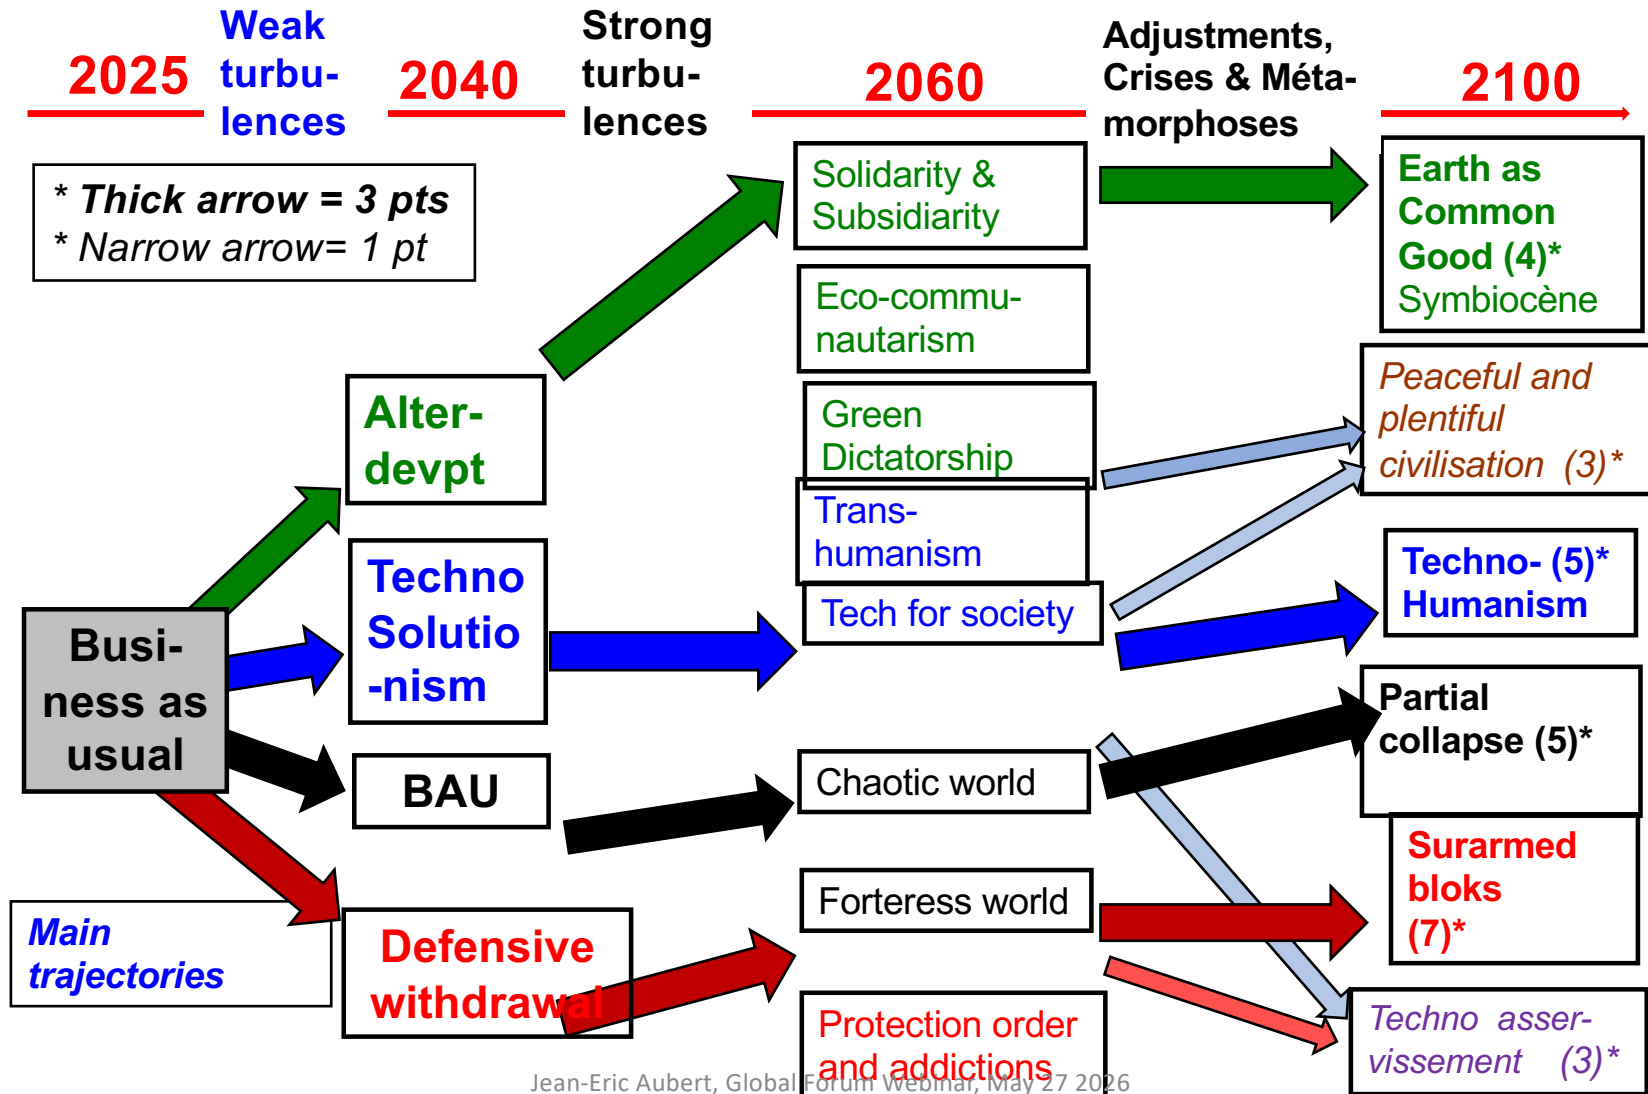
2025 Weak turbulences 2040 Strong turbulences 2060 Adjustments, Crises & Métamorphoses 2100

* Thick arrow = 3 pts
* Narrow arrow= 1 pt

Solidarity & Subsidiarity

Earth as Common Good (4)* Symbiocène

Eco-communautarism

Green Dictatorship

Peaceful and plentiful civilisation (3)*

Alter-devpt

Trans-humanism

Techno Solutionism

Tech for society

Techno- (5)* Humanism

Business as usual

Partial collapse (5)*

BAU

Chaotic world

Surarmed bloks (7)*

Forteress world

Main trajectories

Defensive withdrawal

Protection order and addictions

Techno asservissement (3)*

Jean-Eric Aubert, Global Forum Webinar, May 27 2026